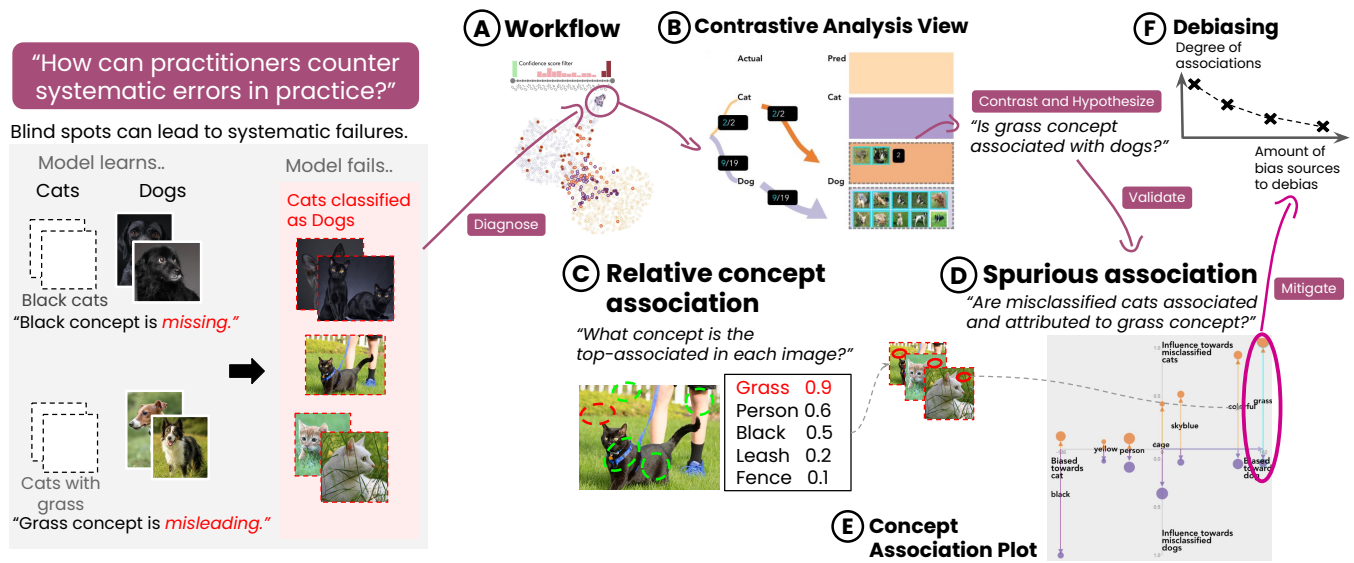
"How can practitioners counter systematic errors in practice?"

Blind spots can lead to systematic failures.

Model learns..

Cats

Dogs

Black cats

"Black concept is missing."

Cats with grass

"Grass concept is misleading."

Model fails..

Cats classified as Dogs

Diagnose

A Workflow

Confidence score filter

B Contrastive Analysis View

Actual

Pred

Cat

Cat

2/2

2/2

9/19

Dog

9/19

Dog

2

Contrast and Hypothesize

"Is grass concept associated with dogs?"

Validate

F Debiasing

Degree of associations

Amount of bias sources to debias

C Relative concept association

"What concept is the top-associated in each image?"

| | |
|---|---|
| Grass | 0.9 |
| Person | 0.6 |
| Black | 0.5 |
| Leash | 0.2 |
| Fence | 0.1 |

D Spurious association

"Are misclassified cats associated and attributed to grass concept?"

Mitigate

Influence towards misclassified cats

colorful

grass

skyblue

cage

yellow

person

Biased towards cat

Biased towards dog

black

Influence towards misclassified dogs

E Concept Association Plot